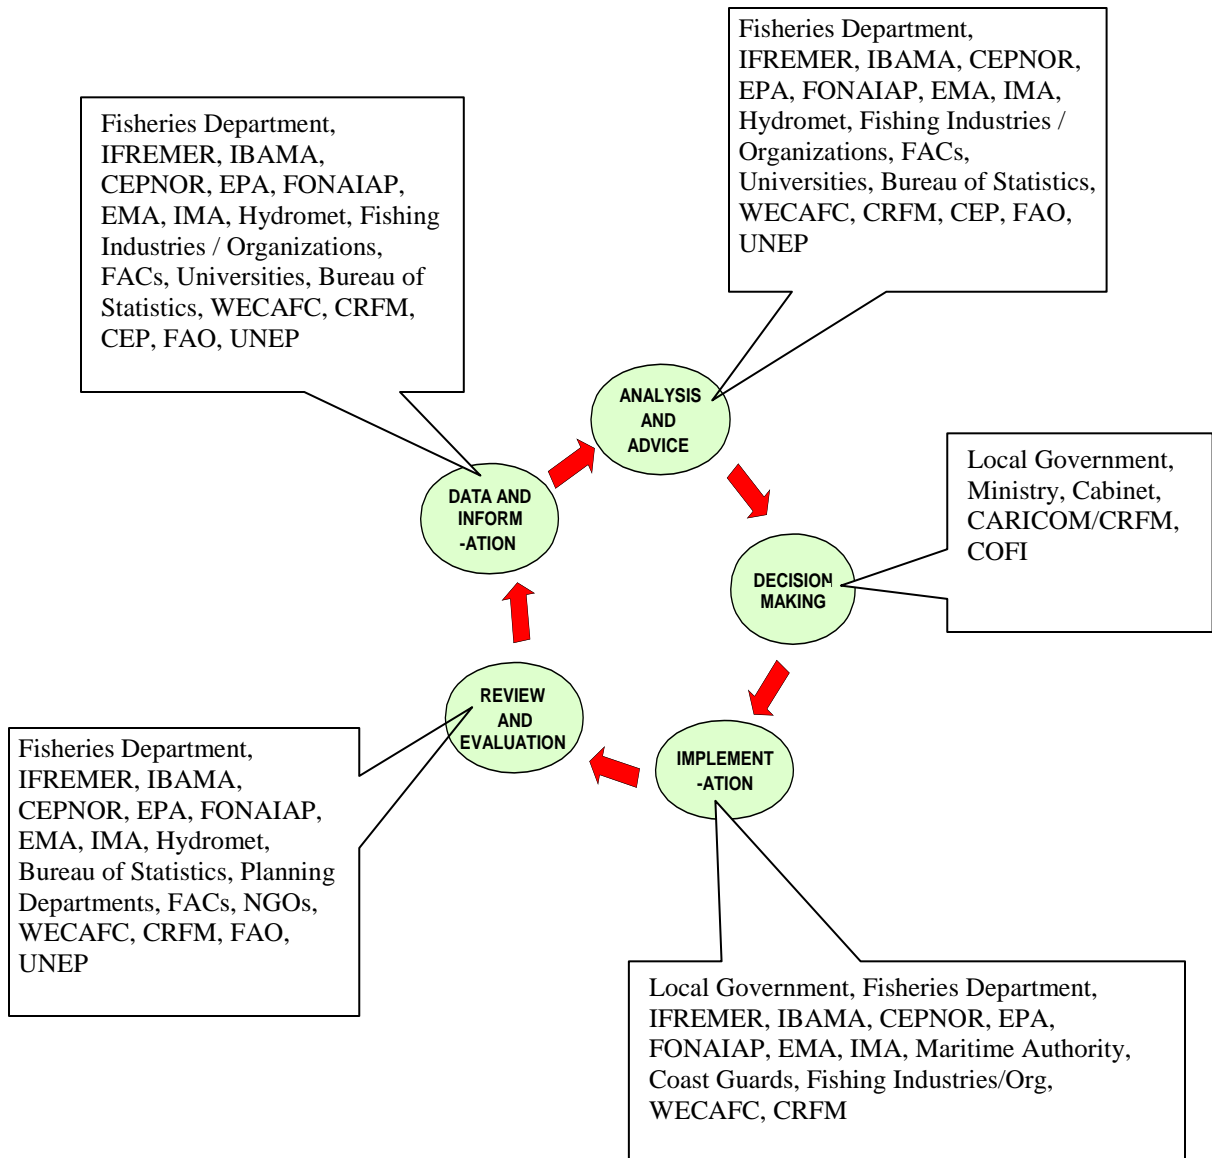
Fisheries Department, IFREMER, IBAMA, CEPNOR, EPA, FONAIAP, EMA, IMA, Hydromet, Fishing Industries / Organizations, FACs, Universities, Bureau of Statistics, WECAFC, CRFM, CEP, FAO, UNEP

Fisheries Department, IFREMER, IBAMA, CEPNOR, EPA, FONAIAP, EMA, IMA, Hydromet, Fishing Industries / Organizations, FACs, Universities, Bureau of Statistics, WECAFC, CRFM, CEP, FAO, UNEP

ANALYSIS AND ADVICE

DATA AND INFORM -ATION

DECISION MAKING

Local Government, Ministry, Cabinet, CARICOM/CRFM, COFI

REVIEW AND EVALUATION

IMPLEMENT -ATION

Fisheries Department, IFREMER, IBAMA, CEPNOR, EPA, FONAIAP, EMA, IMA, Hydromet, Bureau of Statistics, Planning Departments, FACs, NGOs, WECAFC, CRFM, FAO, UNEP

Local Government, Fisheries Department, IFREMER, IBAMA, CEPNOR, EPA, FONAIAP, EMA, IMA, Maritime Authority, Coast Guards, Fishing Industries/Org, WECAFC, CRFM